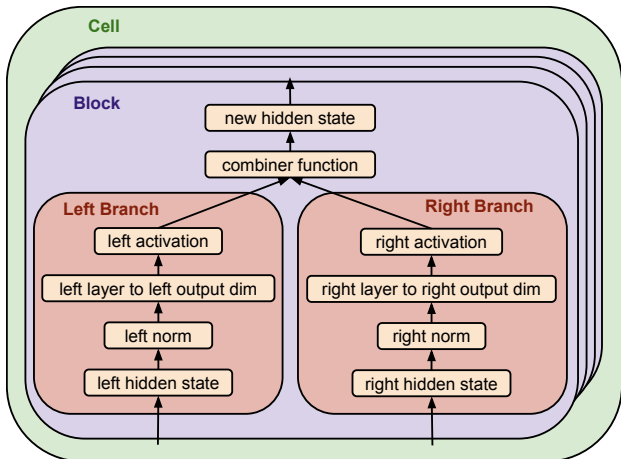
Cell

Block

new hidden state

combiner function

Left Branch

left activation

left layer to left output dim

left norm

left hidden state

Right Branch

right activation

right layer to right output dim

right norm

right hidden state